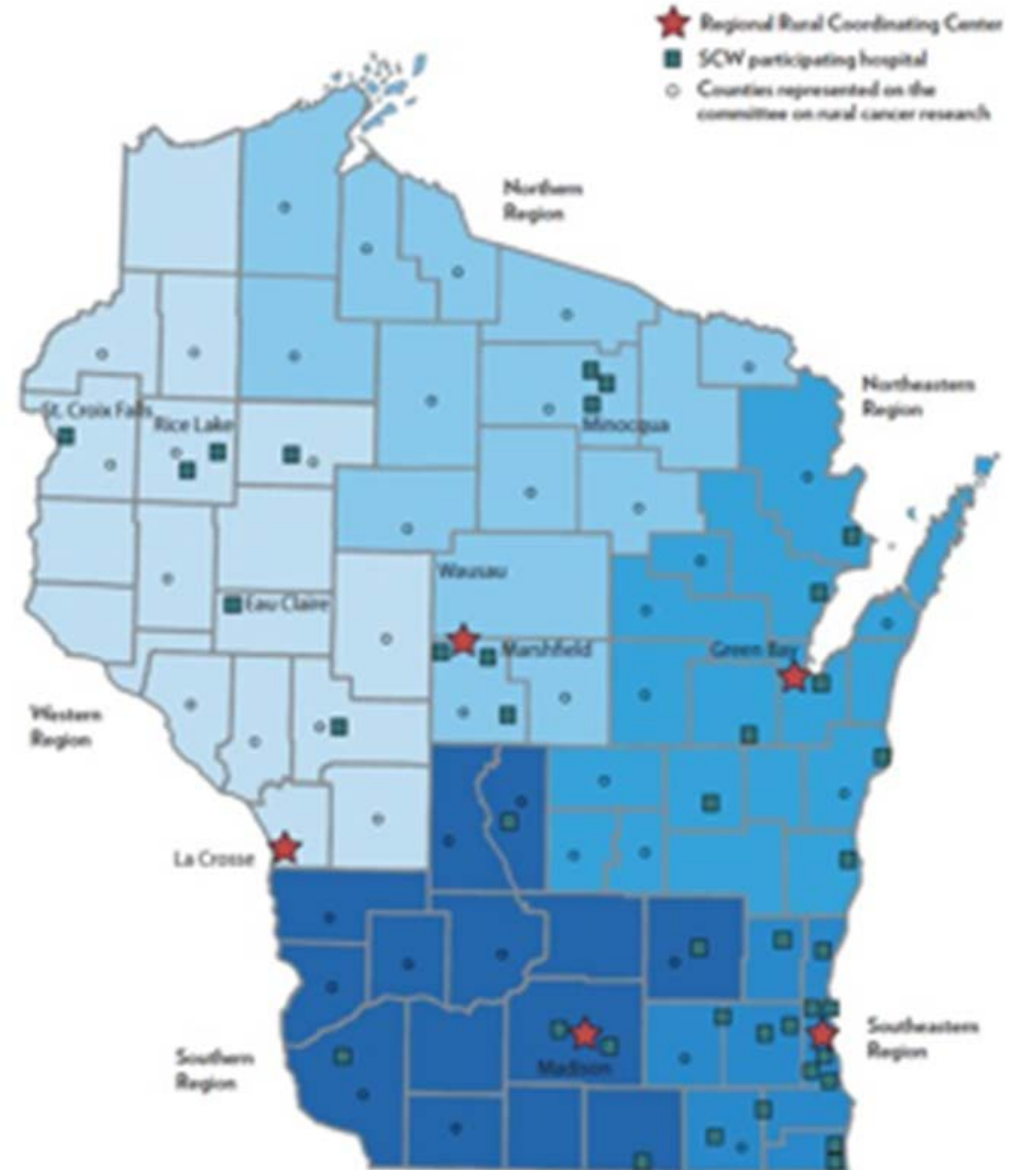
Regional Rural Coordinating Center
SCW participating hospital
Counties represented on the committee on rural cancer research

Northern Region

Northeastern Region

St. Croix Falls

Rice Lake

Minocqua

Wausau

Eau Claire

Marshfield

Green Bay

Western Region

La Crosse

Southern Region

Madison

Southeastern Region